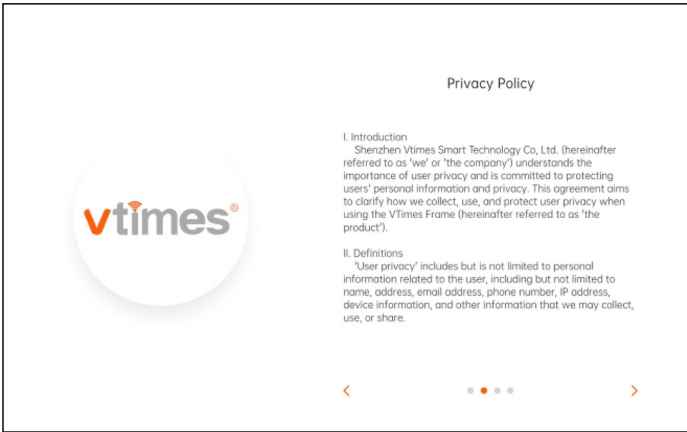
vtimes®

Privacy Policy

I. Introduction
Shenzhen Vtimes Smart Technology Co, Ltd. (hereinafter referred to as 'we' or 'the company') understands the importance of user privacy and is committed to protecting users' personal information and privacy. This agreement aims to clarify how we collect, use, and protect user privacy when using the VTimes Frame (hereinafter referred to as 'the product').

II. Definitions
'User privacy' includes but is not limited to personal information related to the user, including but not limited to name, address, email address, phone number, IP address, device information, and other information that we may collect, use, or share.

<

>